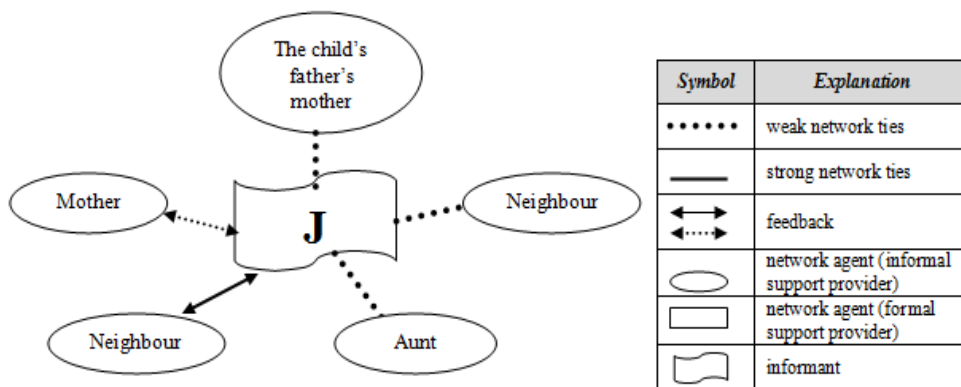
The child's father's mother

Mother

J

Neighbour

Neighbour

Aunt

| Symbol | Explanation |
|---|---|
| •••••• | weak network ties |
| ——— | strong network ties |
| ⟷ | feedback |
| | network agent (informal support provider) |
| | network agent (formal support provider) |
| | informant |